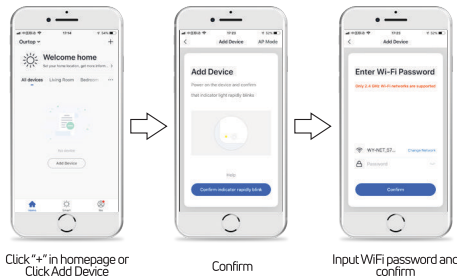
中国移动 17:14 54%
Ourtop +
Welcome home
Set your home location, get more inform...
All devices Living Room Bedroom ···
No devices
Add Device
Home Smart Me

中国移动 17:13 52%
< Add Device AP Mode
Add Device
Power on the device and confirm that indicator light rapidly blinks
Help
Confirm indicator rapidly blink

中国移动 17:13 52%
< Add Device
Enter Wi-Fi Password
Only 2.4 GHz Wi-Fi networks are supported
WYI-NET_57... Change Network
Password
Confirm

Click "+" in homepage or Click Add Device

Confirm

Input WiFi password and confirm